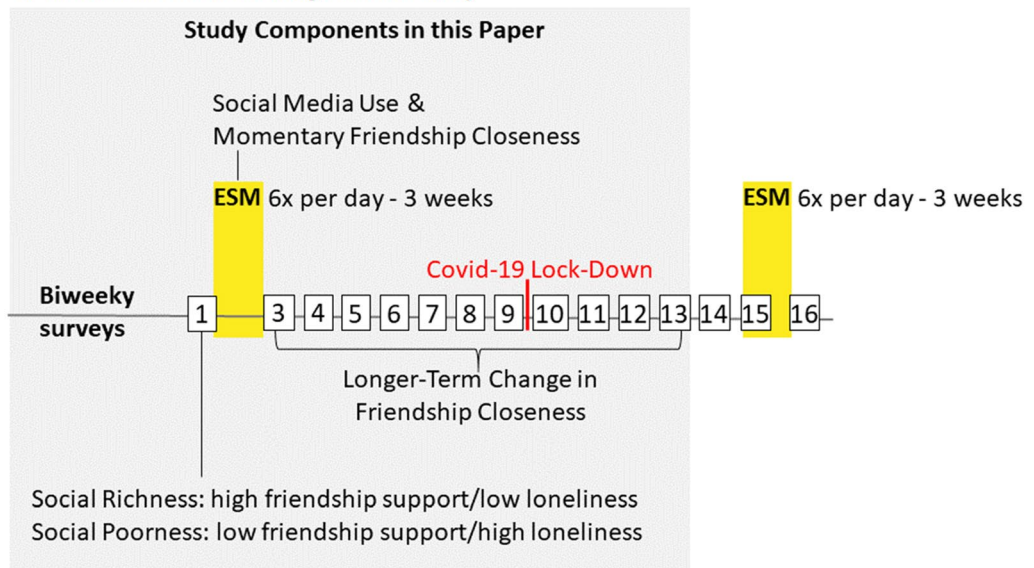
Study Components in this Paper

Social Media Use &
Momentary Friendship Closeness

ESM 6x per day - 3 weeks

ESM 6x per day - 3 weeks

Covid-19 Lock-Down

Biweeky surveys

1 3 4 5 6 7 8 9 10 11 12 13 14 15 16

Longer-Term Change in Friendship Closeness

Social Richness: high friendship support/low loneliness
Social Poorness: low friendship support/high loneliness